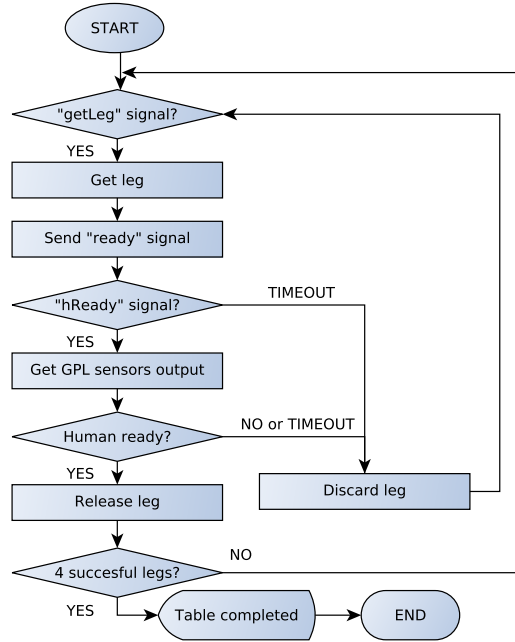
START

"getLeg" signal?

YES

Get leg

Send "ready" signal

"hReady" signal?

TIMEOUT

YES

Get GPL sensors output

Human ready?

NO or TIMEOUT

YES

Release leg

Discard leg

NO

4 succesful legs?

YES

Table completed

END